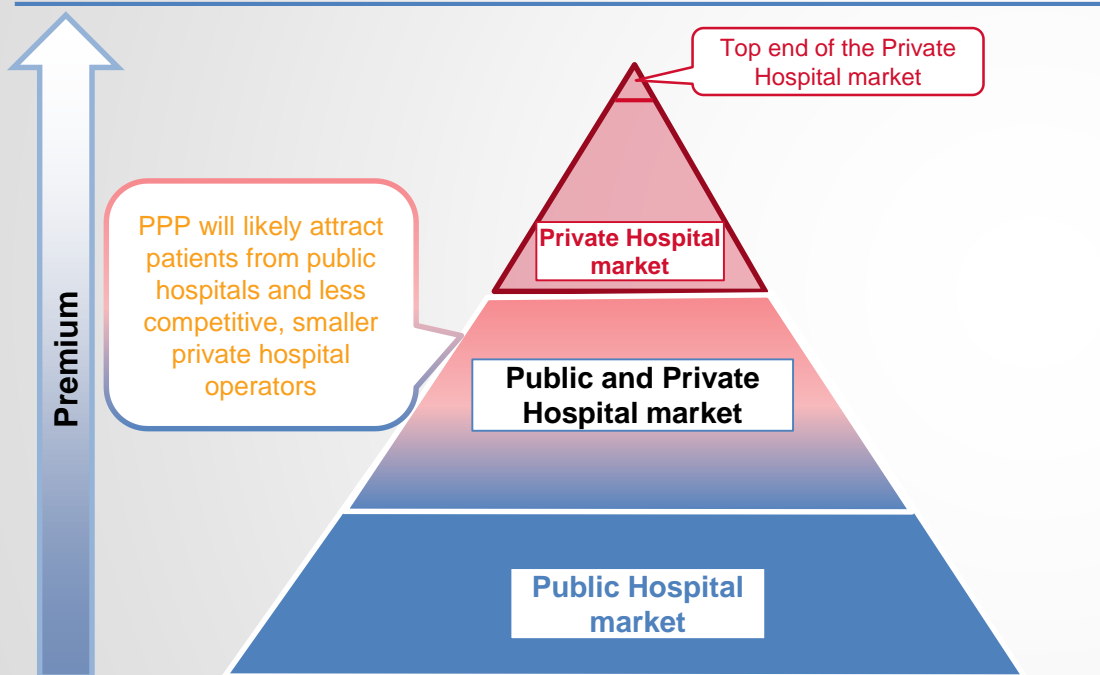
Top end of the Private Hospital market

PPP will likely attract patients from public hospitals and less competitive, smaller private hospital operators

Premium

Private Hospital market

Public and Private Hospital market

Public Hospital market